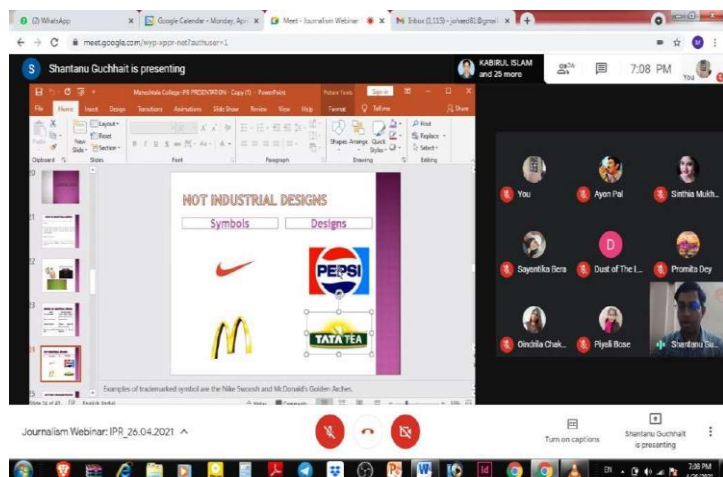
(2) WhatsApp
Google Calendar - Monday, Apr
Meet - Journalism Webinar
Inbox (1,115) - joheed81@gmai
meet.google.com/wyp-xppr-net?authuser=1
S Shantanu Guchhait is presenting
KABIRUL ISLAM and 25 more
26
7:08 PM
You
Michaelda College IPR PRESENTATION - Copy (1) - PowerPoint
Picture Tools
Sign in
File Home Insert Design Transitions Animations Slide Show Review View Help Format Tell me Share
Paste
New Slide
Layout
Reset
Section
Clipboard Slides Font Paragraph Drawing Editing
Shapes Arrange Quick Styles
Find
Replace
Select
NOT INDUSTRIAL DESIGNS
Symbols
Designs
PEPSI
TATA TEA
Examples of trademarked symbol are the Nike Swoosh and McDonald's Golden Arches.
Notes Comments
You
Ayon Pal
Sinthia Mukh...
Sayantika Bera
D
Dust of The I...
Promita Dey
Oindrila Chak...
Piyali Bose
Shantanu Gu...
Journalism Webinar: IPR_26.04.2021
Turn on captions
Shantanu Guchhait is presenting
7:08 PM